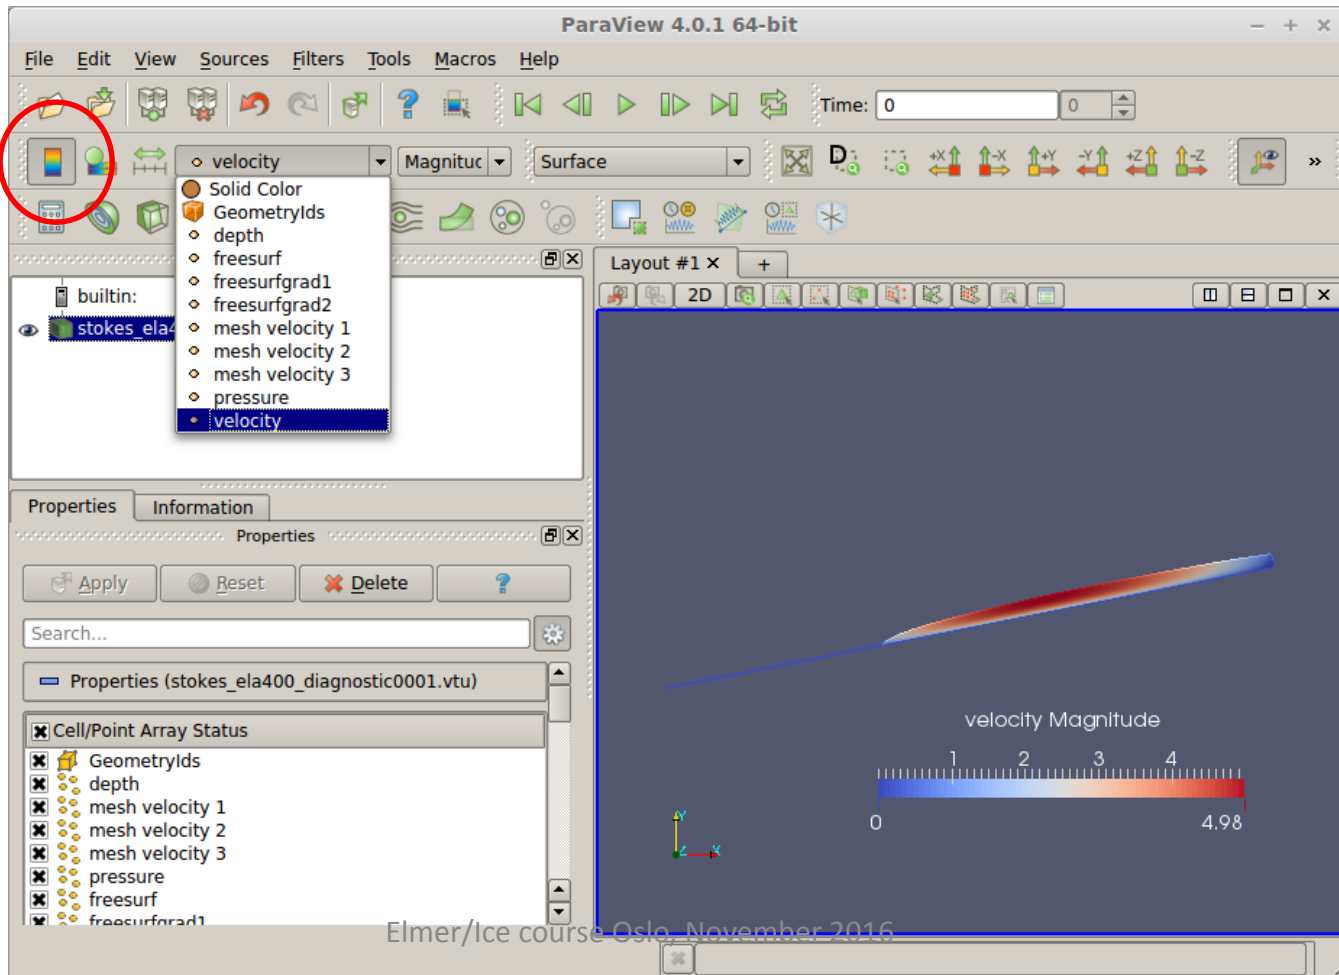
ParaView 4.0.1 64-bit

File Edit View Sources Filters Tools Macros Help

Time: 0 0

velocity Magnituc Surface

Solid Color
GeometryIds
depth
freesurf
freesurfgrad1
freesurfgrad2
mesh velocity 1
mesh velocity 2
mesh velocity 3
pressure
velocity

builtin:
stokes_ela4

Layout #1 ×
+
2D

Properties Information
Properties

Apply Reset Delete ?

Search...

Properties (stokes_ela400_diagnostic0001.vtu)

| Cell/Point Array Status |
|---|
| GeometryIds |
| depth |
| mesh velocity 1 |
| mesh velocity 2 |
| mesh velocity 3 |
| pressure |
| freesurf |
| freesurfgrad1 |

velocity Magnitude
1 2 3 4
0 4.98

Elmer/Ice course Oslo, November 2016